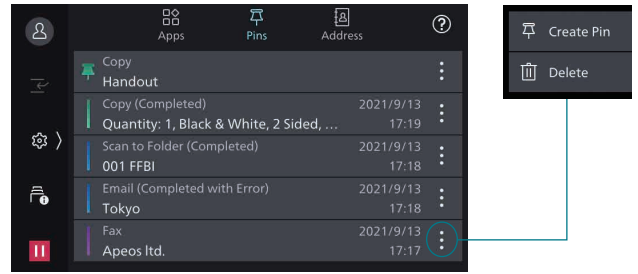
Apps
Pins
Address

Copy
Handout

Copy (Completed)
Quantity: 1, Black & White, 2 Sided, ...
2021/9/13
17:19

Scan to Folder (Completed)
001 FFBI
2021/9/13
17:18

Email (Completed with Error)
Tokyo
2021/9/13
17:18

Fax
Apeos ltd.
2021/9/13
17:17

Create Pin
Delete